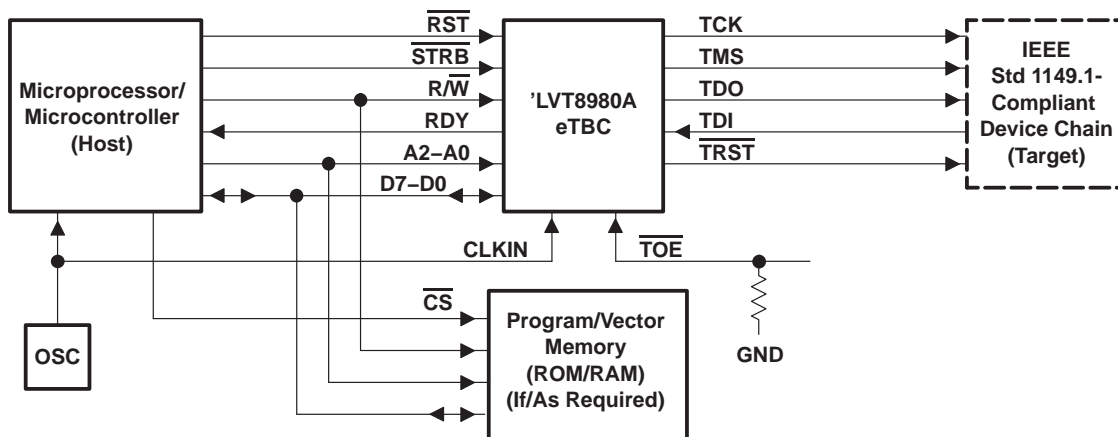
Microprocessor/ Microcontroller (Host)

$\overline{RST}$

$\overline{STRB}$

$R/\overline{W}$

RDY

A2–A0

D7–D0

'LVT8980A eTBC

TCK

TMS

TDO

TDI

$\overline{TRST}$

IEEE Std 1149.1- Compliant Device Chain (Target)

CLKIN

$\overline{TOE}$

GND

OSC

$\overline{CS}$

Program/Vector Memory (ROM/RAM) (If/As Required)